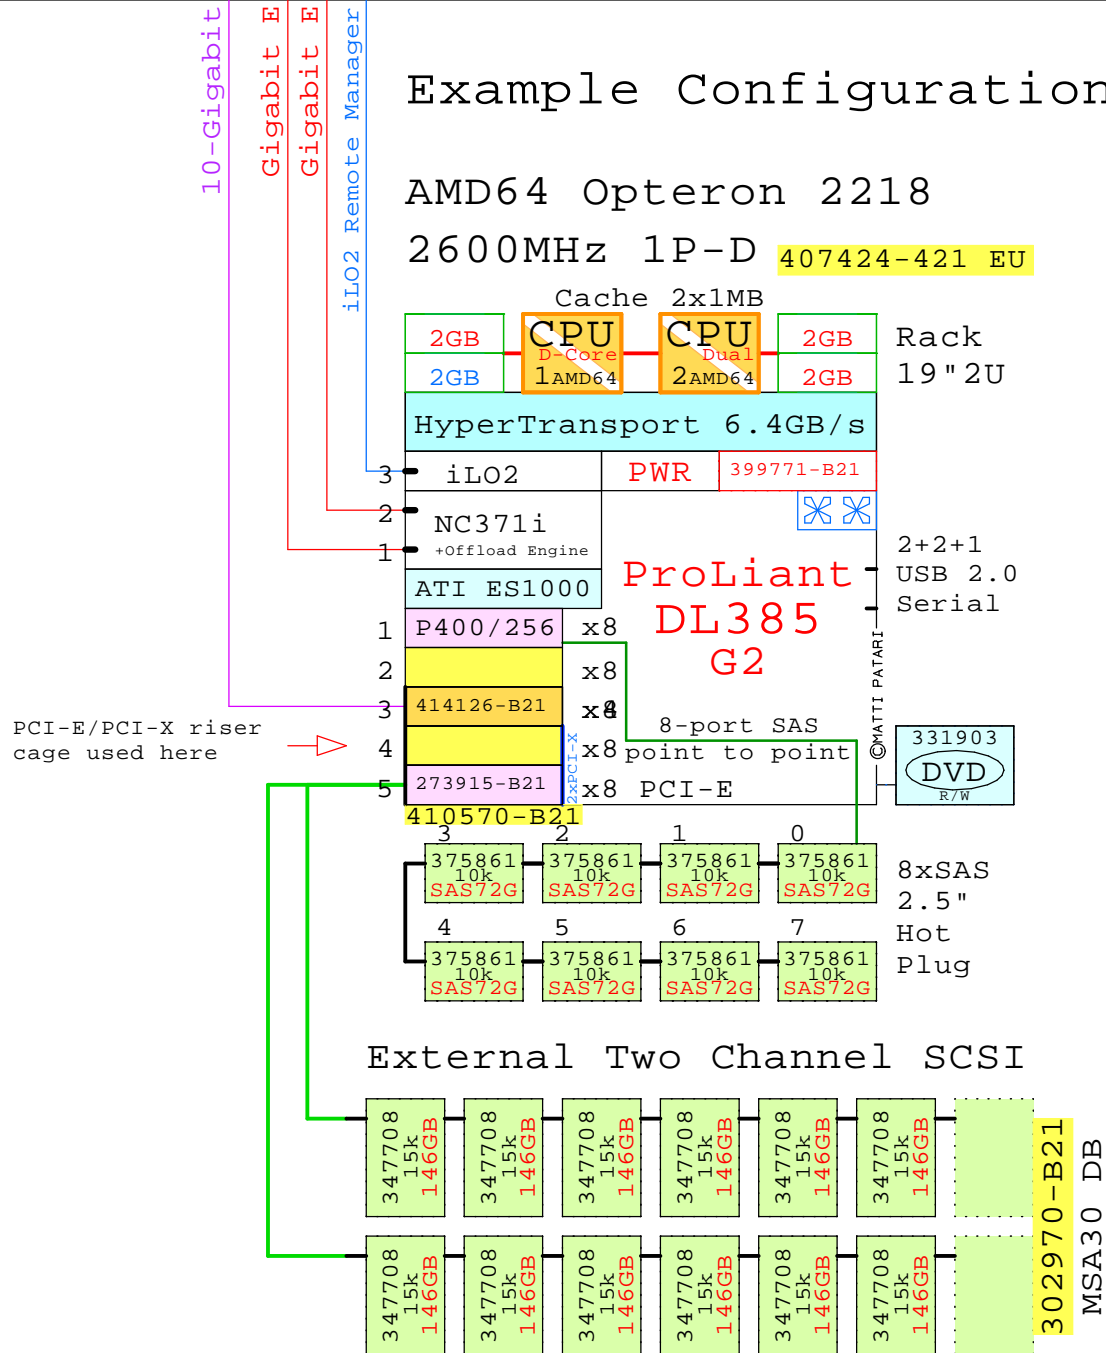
10-Gigabit
Gigabit E
Gigabit E
iLO2 Remote Manager

Example Configuration

AMD64 Opteron 2218
2600MHz 1P-D 407424-421 EU

Cache 2x1MB
2GB
2GB
CPU D-Core 1 AMD64
CPU Dual 2 AMD64
2GB
2GB
Rack 19"2U

HyperTransport 6.4GB/s
3 iLO2
PWR
399771-B21
2 NC371i +Offload Engine
1
ATI ES1000
2+2+1 USB 2.0 Serial
ProLiant DL385 G2
1 P400/256 x8
2 x8
3 414126-B21 x4
PCI-E/PCI-X riser cage used here
4 x8
5 273915-B21 x8 PCI-E
2xPCI-X
410570-B21
8-port SAS point to point
©MATTI PATARI
331903 DVD R/W

3 2 1 0
375861 10k SAS72G
375861 10k SAS72G
375861 10k SAS72G
375861 10k SAS72G
8xSAS 2.5" Hot Plug
4 5 6 7
375861 10k SAS72G
375861 10k SAS72G
375861 10k SAS72G
375861 10k SAS72G

External Two Channel SCSI
347708 15k 146GB
347708 15k 146GB
347708 15k 146GB
347708 15k 146GB
347708 15k 146GB
347708 15k 146GB
347708 15k 146GB
347708 15k 146GB
347708 15k 146GB
347708 15k 146GB
347708 15k 146GB
347708 15k 146GB
302970-B21
MSA30 DB